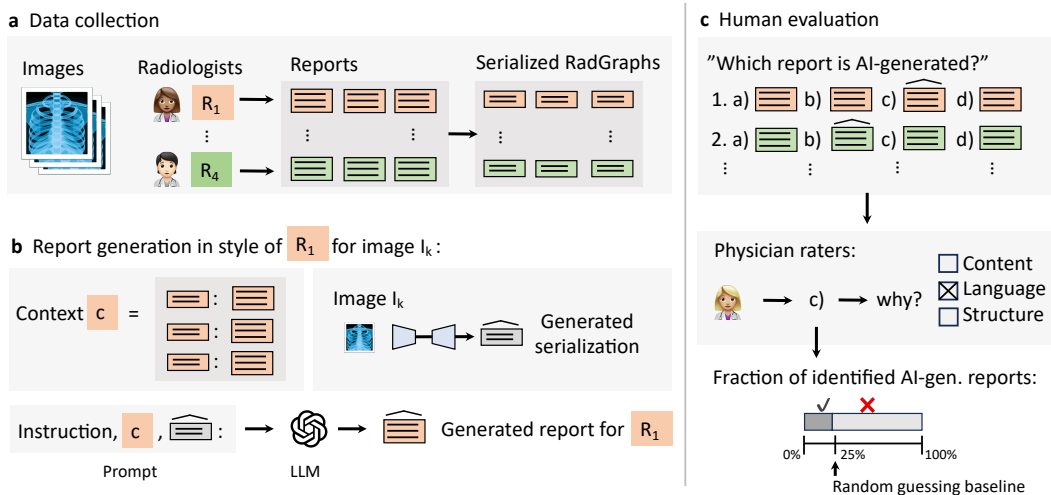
**a** Data collection

Images

Radiologists

Reports

Serialized RadGraphs

$R_1$

⋮

$R_4$

⋮ ⋮

⋮ ⋮

**b** Report generation in style of $R_1$ for image $I_k$:

Context $c$ =

:

:

:

Image $I_k$

Generated serialization

Instruction, $c$ , :

Prompt

LLM

Generated report for $R_1$

**c** Human evaluation

”Which report is AI-generated?”

1. a) b) c) d)

2. a) b) c) d)

⋮ ⋮ ⋮ ⋮

Physician raters:

c) why?

Content

Language

Structure

Fraction of identified AI-gen. reports:

✓ ✗

0% 25% 100%

Random guessing baseline